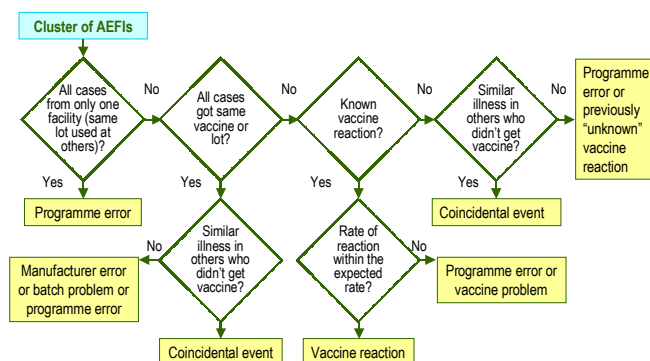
Cluster of AEFIs

All cases from only one facility (same lot used at others)?

No

All cases got same vaccine or lot?

No

Known vaccine reaction?

No

Similar illness in others who didn't get vaccine?

No

Programme error or previously "unknown" vaccine reaction

Yes

Programme error

Yes

Similar illness in others who didn't get vaccine?

No

Manufacturer error or batch problem or programme error

Coincidental event

Yes

Rate of reaction within the expected rate?

No

Programme error or vaccine problem

Vaccine reaction

Yes

Coincidental event